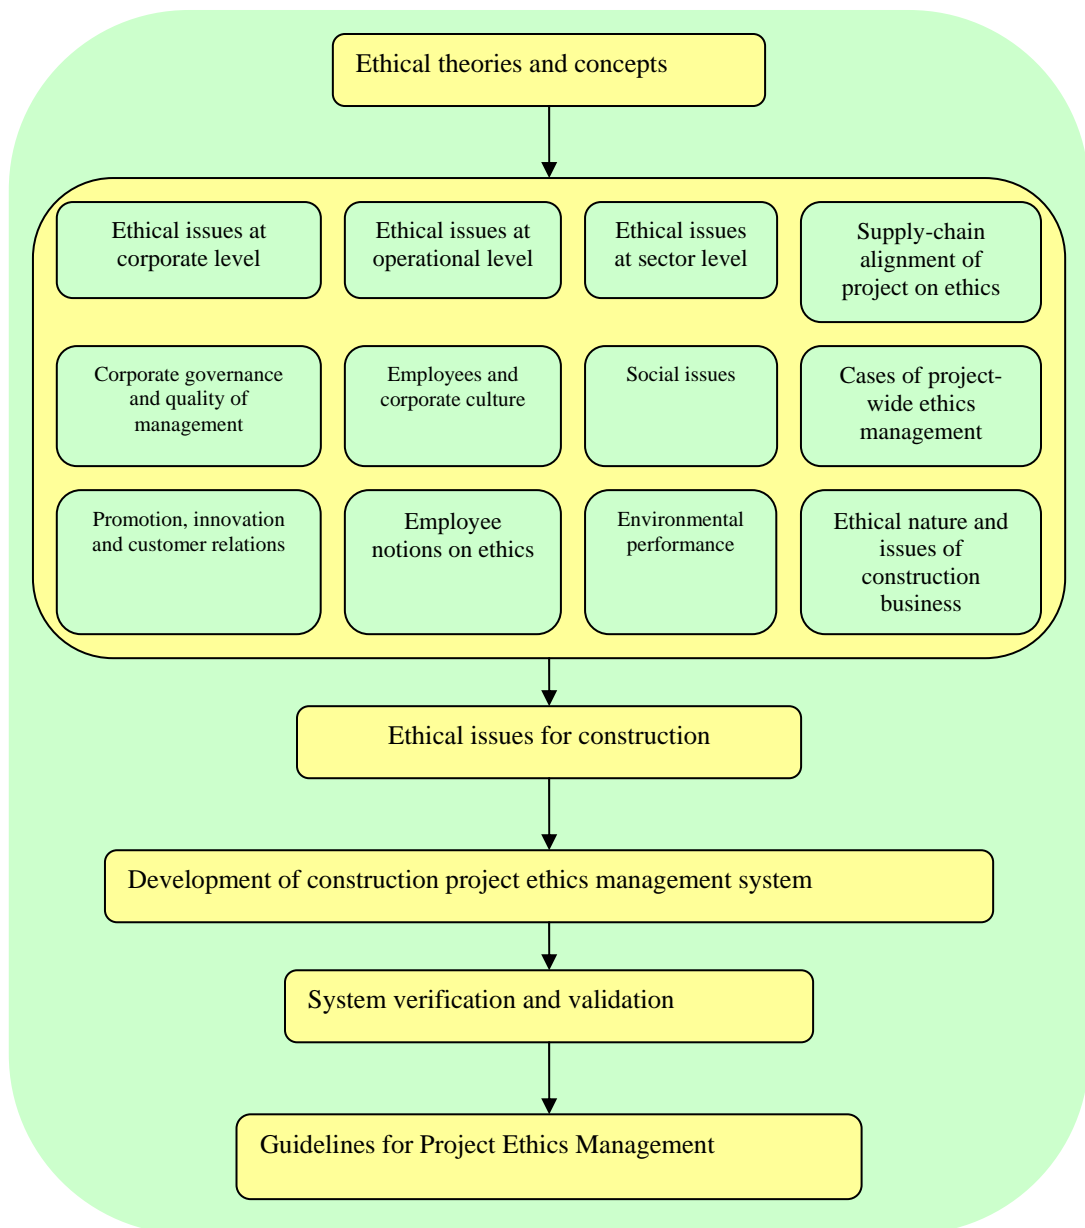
Ethical theories and concepts

Ethical issues at corporate level

Ethical issues at operational level

Ethical issues at sector level

Supply-chain alignment of project on ethics

Corporate governance and quality of management

Employees and corporate culture

Social issues

Cases of project-wide ethics management

Promotion, innovation and customer relations

Employee notions on ethics

Environmental performance

Ethical nature and issues of construction business

Ethical issues for construction

Development of construction project ethics management system

System verification and validation

Guidelines for Project Ethics Management